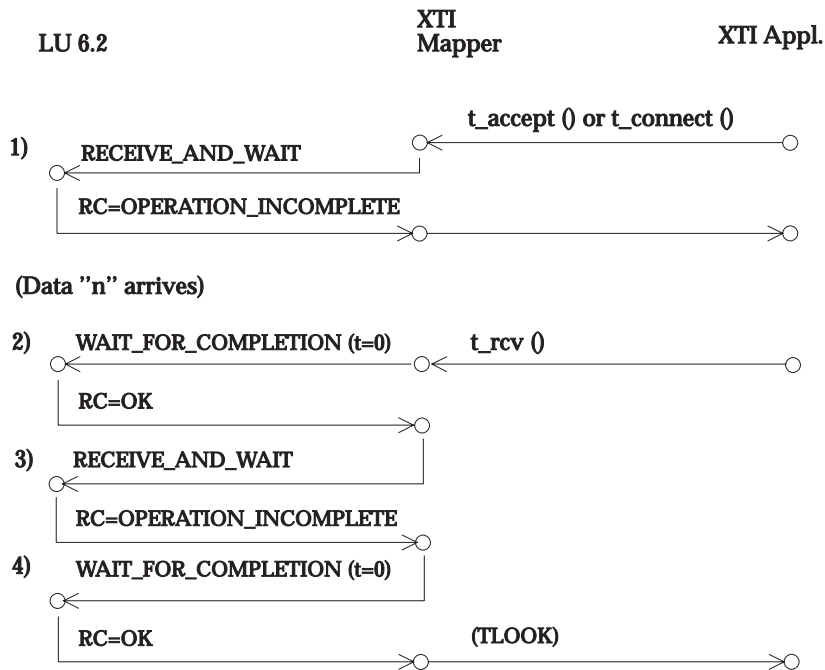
LU 6.2

XTI Mapper

XTI Appl.

1)

t_accept () or t_connect ()

RECEIVE_AND_WAIT

RC=OPERATION_INCOMPLETE

(Data "n" arrives)

2)

WAIT_FOR_COMPLETION (t=0)

t_rcv ()

RC=OK

3)

RECEIVE_AND_WAIT

RC=OPERATION_INCOMPLETE

4)

WAIT_FOR_COMPLETION (t=0)

RC=OK

(TLOOK)